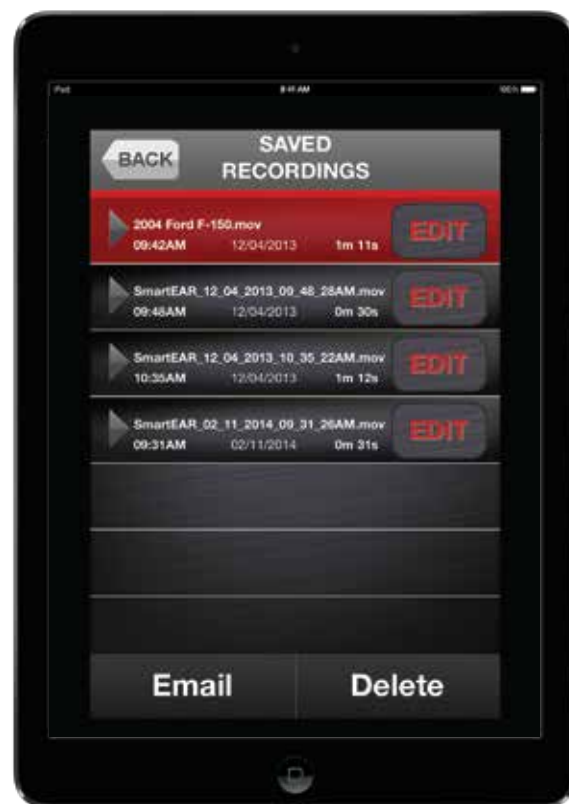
iPad 8:41 AM 100%

BACK

SAVED RECORDINGS

2004 Ford F-150.mov
09:42AM 12/04/2013 1m 11s
EDIT

SmartEAR_12_04_2013_09_48_28AM.mov
09:48AM 12/04/2013 0m 30s
EDIT

SmartEAR_12_04_2013_10_35_22AM.mov
10:35AM 12/04/2013 1m 12s
EDIT

SmartEAR_02_11_2014_09_31_26AM.mov
09:31AM 02/11/2014 0m 31s
EDIT

Email

Delete